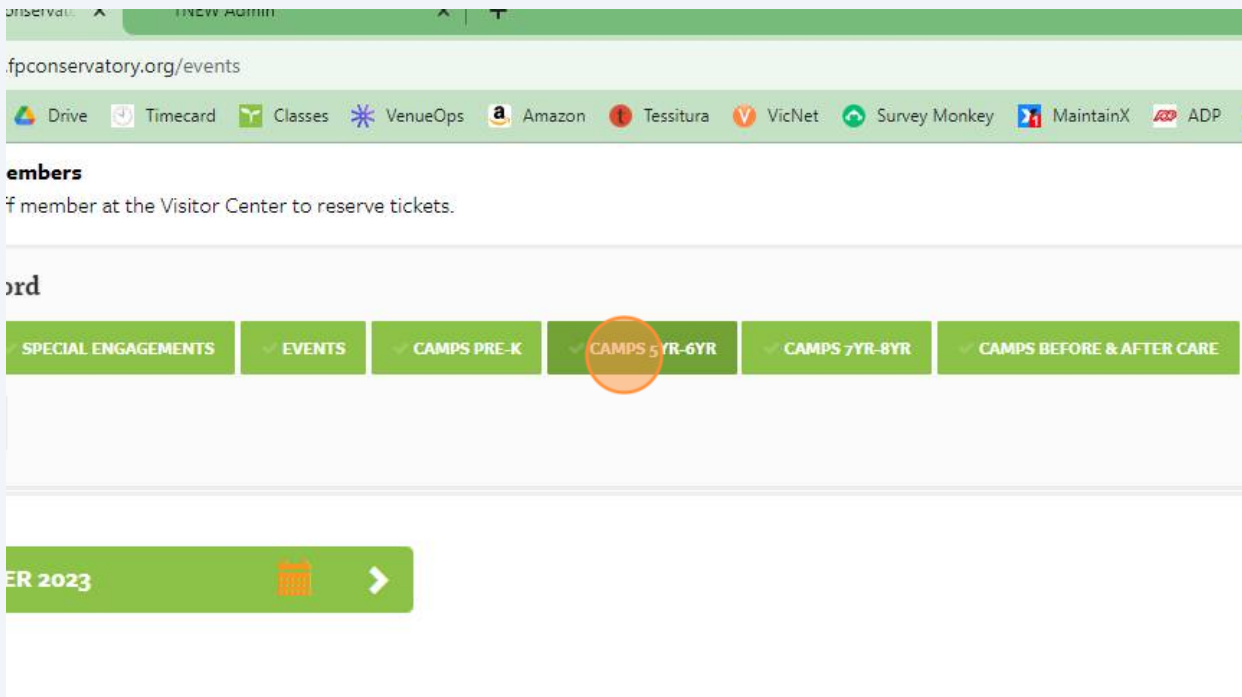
onservat X TNEW Admin X +

.fpconservatory.org/events

Drive Timecard Classes VenueOps Amazon Tessitura VicNet Survey Monkey MaintainX ADP

embers
f member at the Visitor Center to reserve tickets.

ord

SPECIAL ENGAGEMENTS EVENTS CAMPS PRE-K CAMPS 5YR-6YR CAMPS 7YR-8YR CAMPS BEFORE & AFTER CARE

ER 2023